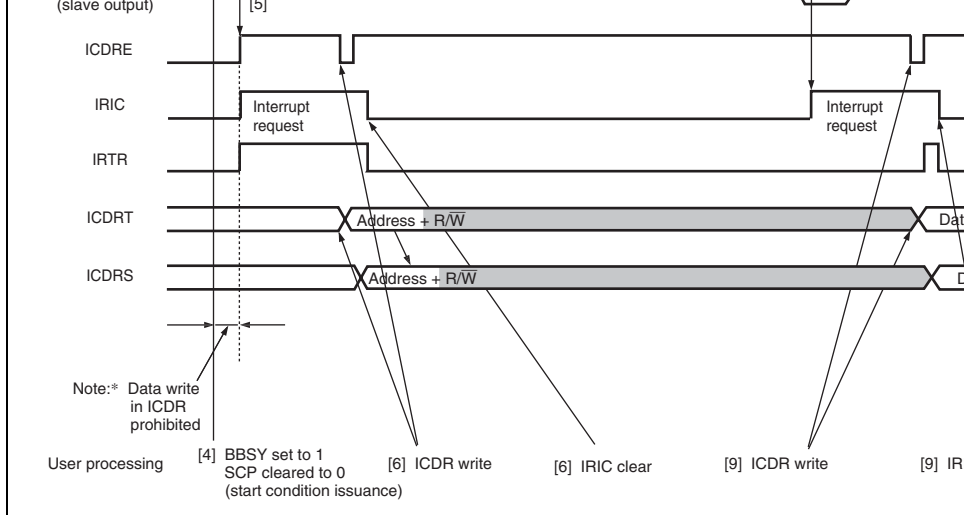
(slave output)

[5]

ICDRE

IRIC

Interrupt request

Interrupt request

IRTR

ICDRT

Address + R/$\overline{W}$

Dat

ICDRS

Address + R/$\overline{W}$

D

Note:* Data write in ICDR prohibited

User processing

[4] BBSY set to 1 SCP cleared to 0 (start condition issuance)

[6] ICDR write

[6] IRIC clear

[9] ICDR write

[9] IR